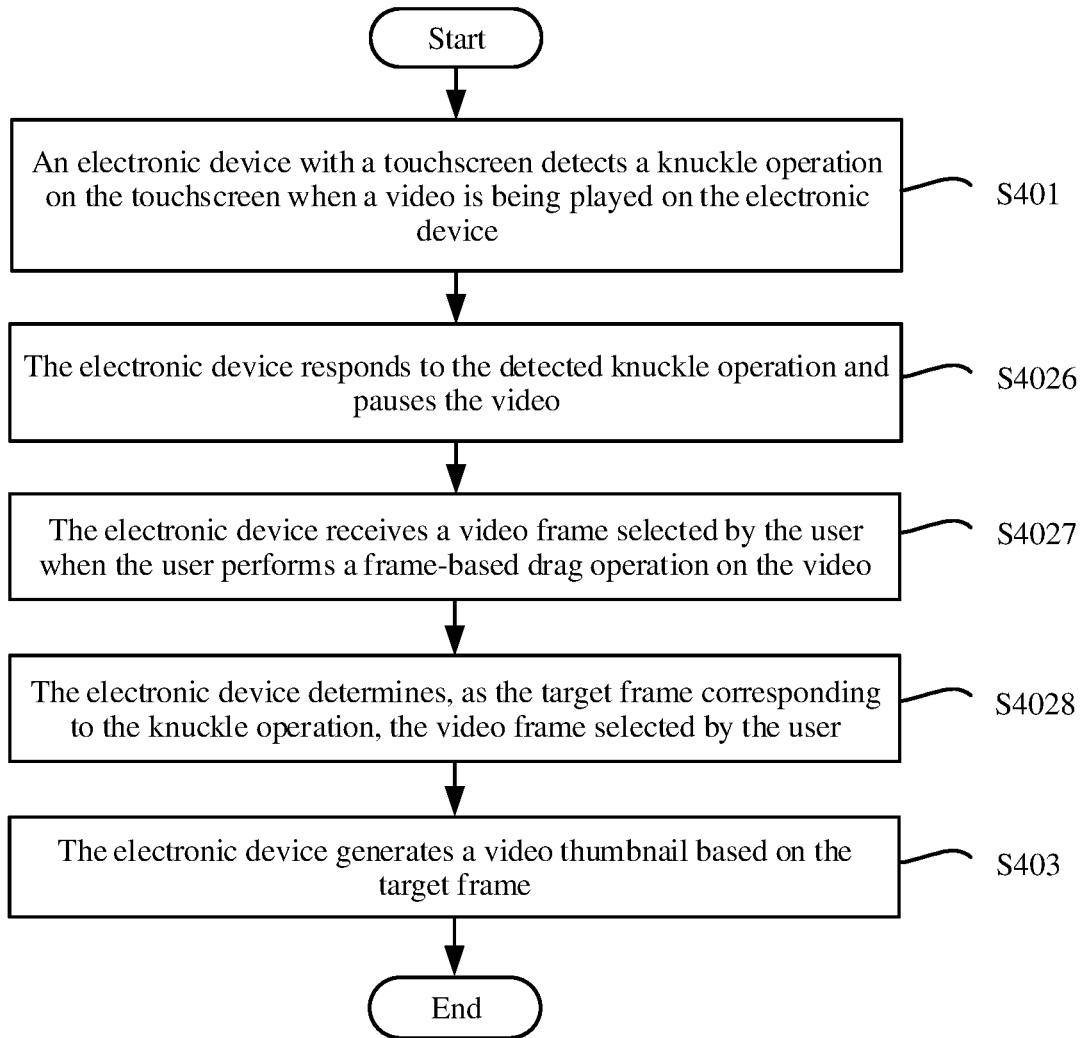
Start

An electronic device with a touchscreen detects a knuckle operation on the touchscreen when a video is being played on the electronic device

S401

The electronic device responds to the detected knuckle operation and pauses the video

S4026

The electronic device receives a video frame selected by the user when the user performs a frame-based drag operation on the video

S4027

The electronic device determines, as the target frame corresponding to the knuckle operation, the video frame selected by the user

S4028

The electronic device generates a video thumbnail based on the target frame

S403

End